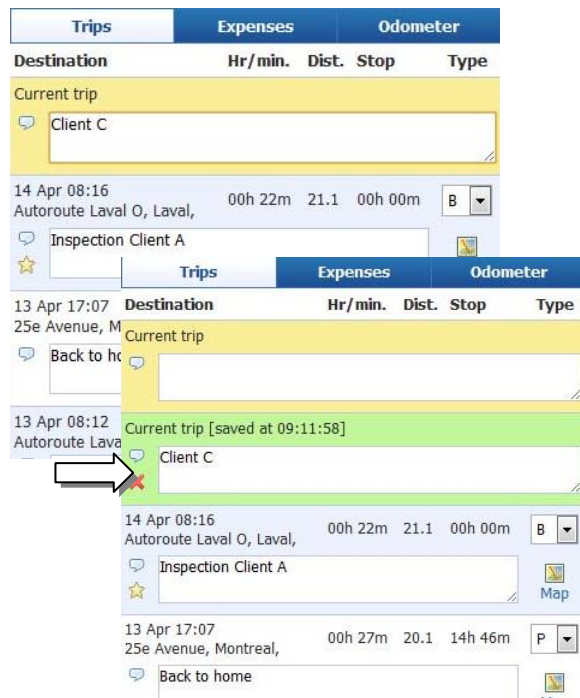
| Trips | Expenses | Odometer |
|---|---|---|

Destination Hr/min. Dist. Stop Type

Current trip

Client C

14 Apr 08:16
Autoroute Laval O, Laval, 00h 22m 21.1 00h 00m B

Inspection Client A

13 Apr 17:07
25e Avenue, M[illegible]

Back to h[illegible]

13 Apr 08:12
Autoroute Lava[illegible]

| Trips | Expenses | Odometer |
|---|---|---|

Destination Hr/min. Dist. Stop Type

Current trip

Current trip [saved at 09:11:58]

Client C

14 Apr 08:16
Autoroute Laval O, Laval, 00h 22m 21.1 00h 00m B

Inspection Client A

Map

13 Apr 17:07
25e Avenue, Montreal, 00h 27m 20.1 14h 46m P

Back to home